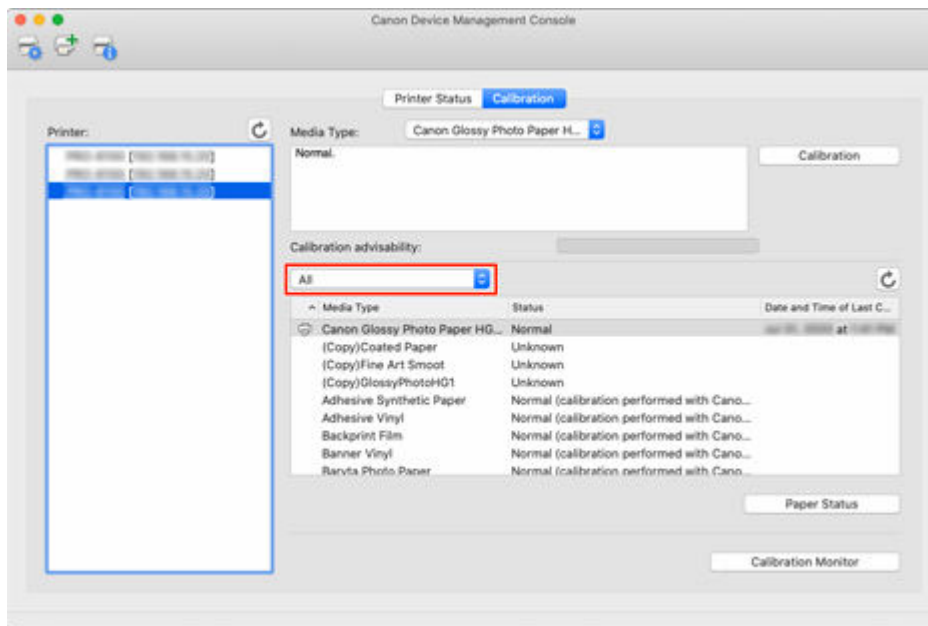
Canon Device Management Console

Printer Status Calibration

Printer:

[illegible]
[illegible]
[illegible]

Media Type: Canon Glossy Photo Paper H...

Normal.

Calibration

Calibration advisability:

All

| Media Type | Status | Date and Time of Last C... |
|---|---|---|
| Canon Glossy Photo Paper HG... | Normal | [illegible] at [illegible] |
| (Copy)Coated Paper | Unknown | |
| (Copy)Fine Art Smoot | Unknown | |
| (Copy)GlossyPhotoHG1 | Unknown | |
| Adhesive Synthetic Paper | Normal (calibration performed with Cano... | |
| Adhesive Vinyl | Normal (calibration performed with Cano... | |
| Backprint Film | Normal (calibration performed with Cano... | |
| Banner Vinyl | Normal (calibration performed with Cano... | |
| Baryta Photo Paper | Normal (calibration performed with Cano... | |

Paper Status

Calibration Monitor